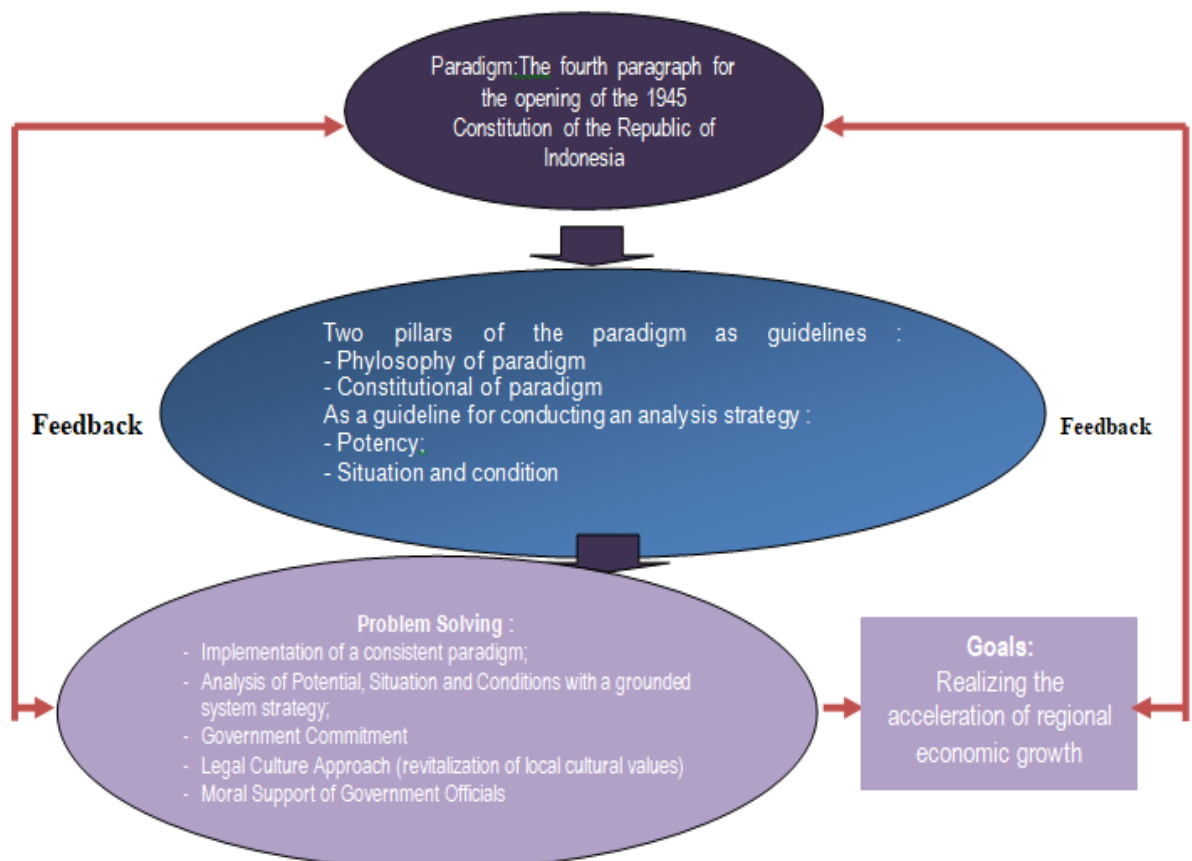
Paradigm:The fourth paragraph for the opening of the 1945 Constitution of the Republic of Indonesia

Two pillars of the paradigm as guidelines :
- Phylosophy of paradigm
- Constitutional of paradigm
As a guideline for conducting an analysis strategy :
- Potency;
- Situation and condition

Feedback

Feedback

Problem Solving :
- Implementation of a consistent paradigm;
- Analysis of Potential, Situation and Conditions with a grounded system strategy;
- Government Commitment
- Legal Culture Approach (revitalization of local cultural values)
- Moral Support of Government Officials

Goals:
Realizing the acceleration of regional economic growth